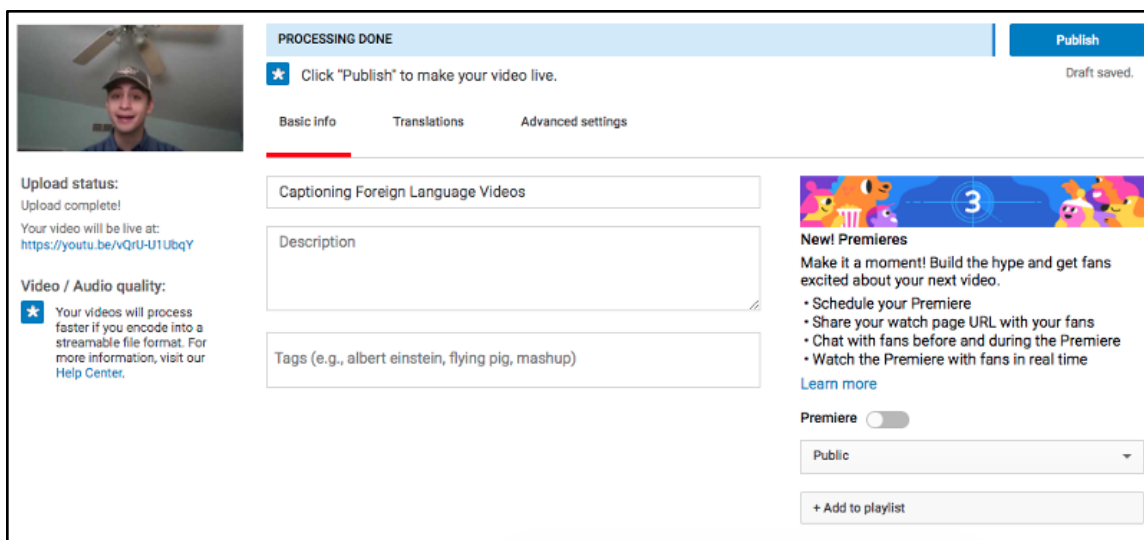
PROCESSING DONE

Publish

Click "Publish" to make your video live.

Draft saved.

Basic info | Translations | Advanced settings

Upload status:
Upload complete!
Your video will be live at:
https://youtu.be/vQrU-U1UbqY

Video / Audio quality:
Your videos will process faster if you encode into a streamable file format. For more information, visit our Help Center.

Captioning Foreign Language Videos

Description

Tags (e.g., albert einstein, flying pig, mashup)

3

New! Premieres
Make it a moment! Build the hype and get fans excited about your next video.
• Schedule your Premiere
• Share your watch page URL with your fans
• Chat with fans before and during the Premiere
• Watch the Premiere with fans in real time
Learn more

Premiere

Public

+ Add to playlist